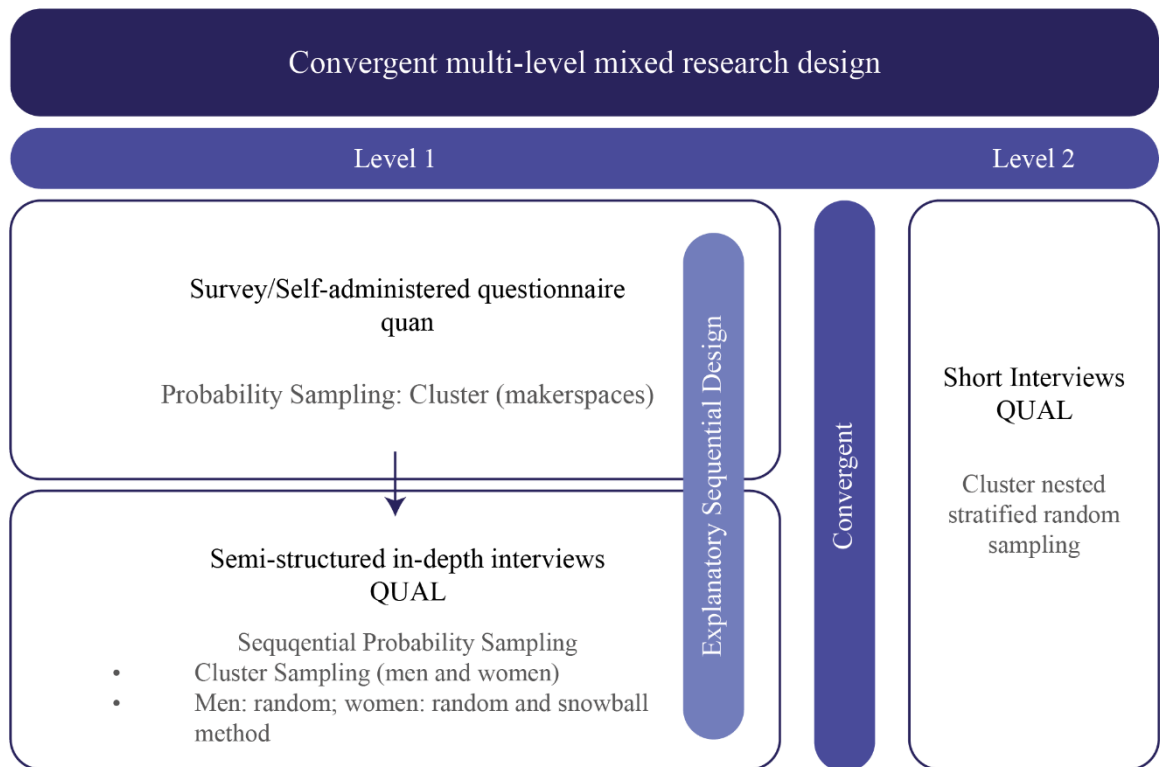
Convergent multi-level mixed research design

Level 1

Level 2

Survey/Self-administered questionnaire quan

Probability Sampling: Cluster (makerspaces)

Semi-structured in-depth interviews QUAL

Seququential Probability Sampling

- Cluster Sampling (men and women)
- Men: random; women: random and snowball method

Explanatory Sequential Design

Convergent

Short Interviews QUAL

Cluster nested stratified random sampling